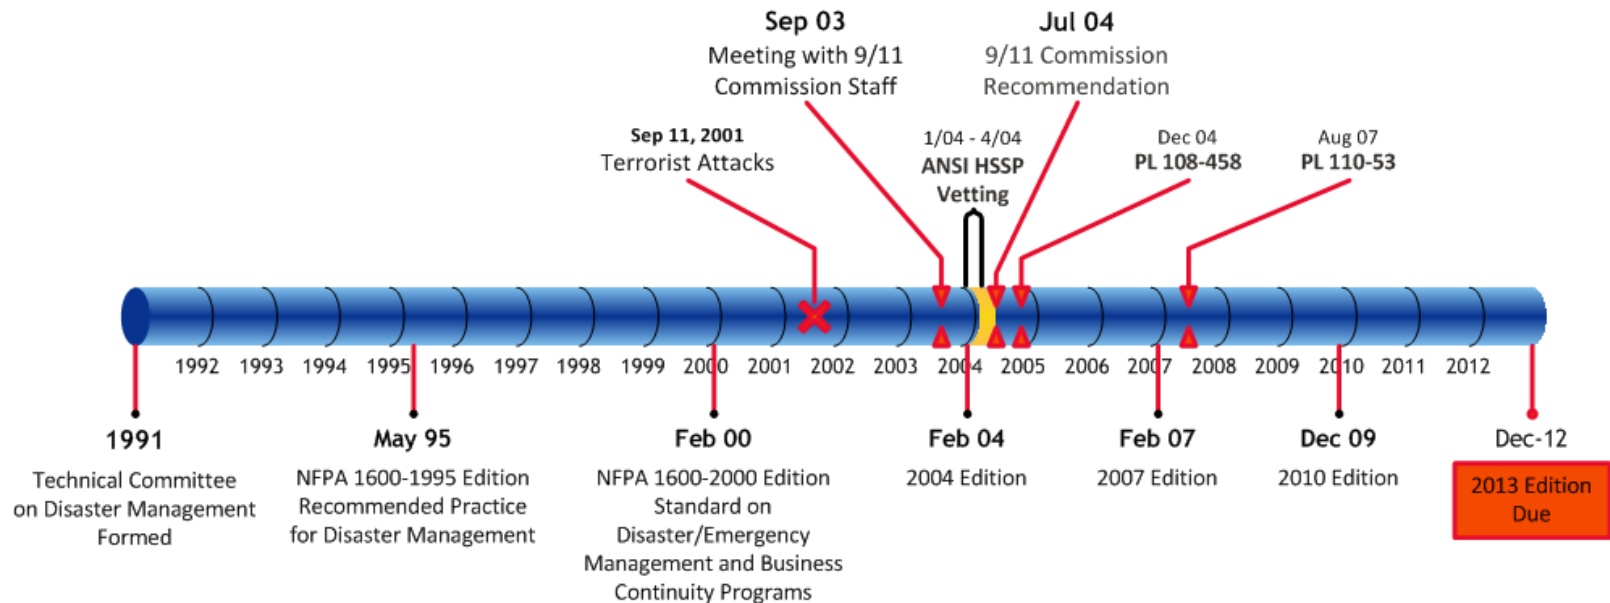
Sep 03
Meeting with 9/11 Commission Staff

Jul 04
9/11 Commission Recommendation

Sep 11, 2001
Terrorist Attacks

1/04 - 4/04
ANSI HSSP Vetting

Dec 04
PL 108-458

Aug 07
PL 110-53

1992 1993 1994 1995 1996 1997 1998 1999 2000 2001 2002 2003 2004 2005 2006 2007 2008 2009 2010 2011 2012

1991
Technical Committee on Disaster Management Formed

May 95
NFPA 1600-1995 Edition Recommended Practice for Disaster Management

Feb 00
NFPA 1600-2000 Edition Standard on Disaster/Emergency Management and Business Continuity Programs

Feb 04
2004 Edition

Feb 07
2007 Edition

Dec 09
2010 Edition

Dec-12
2013 Edition Due